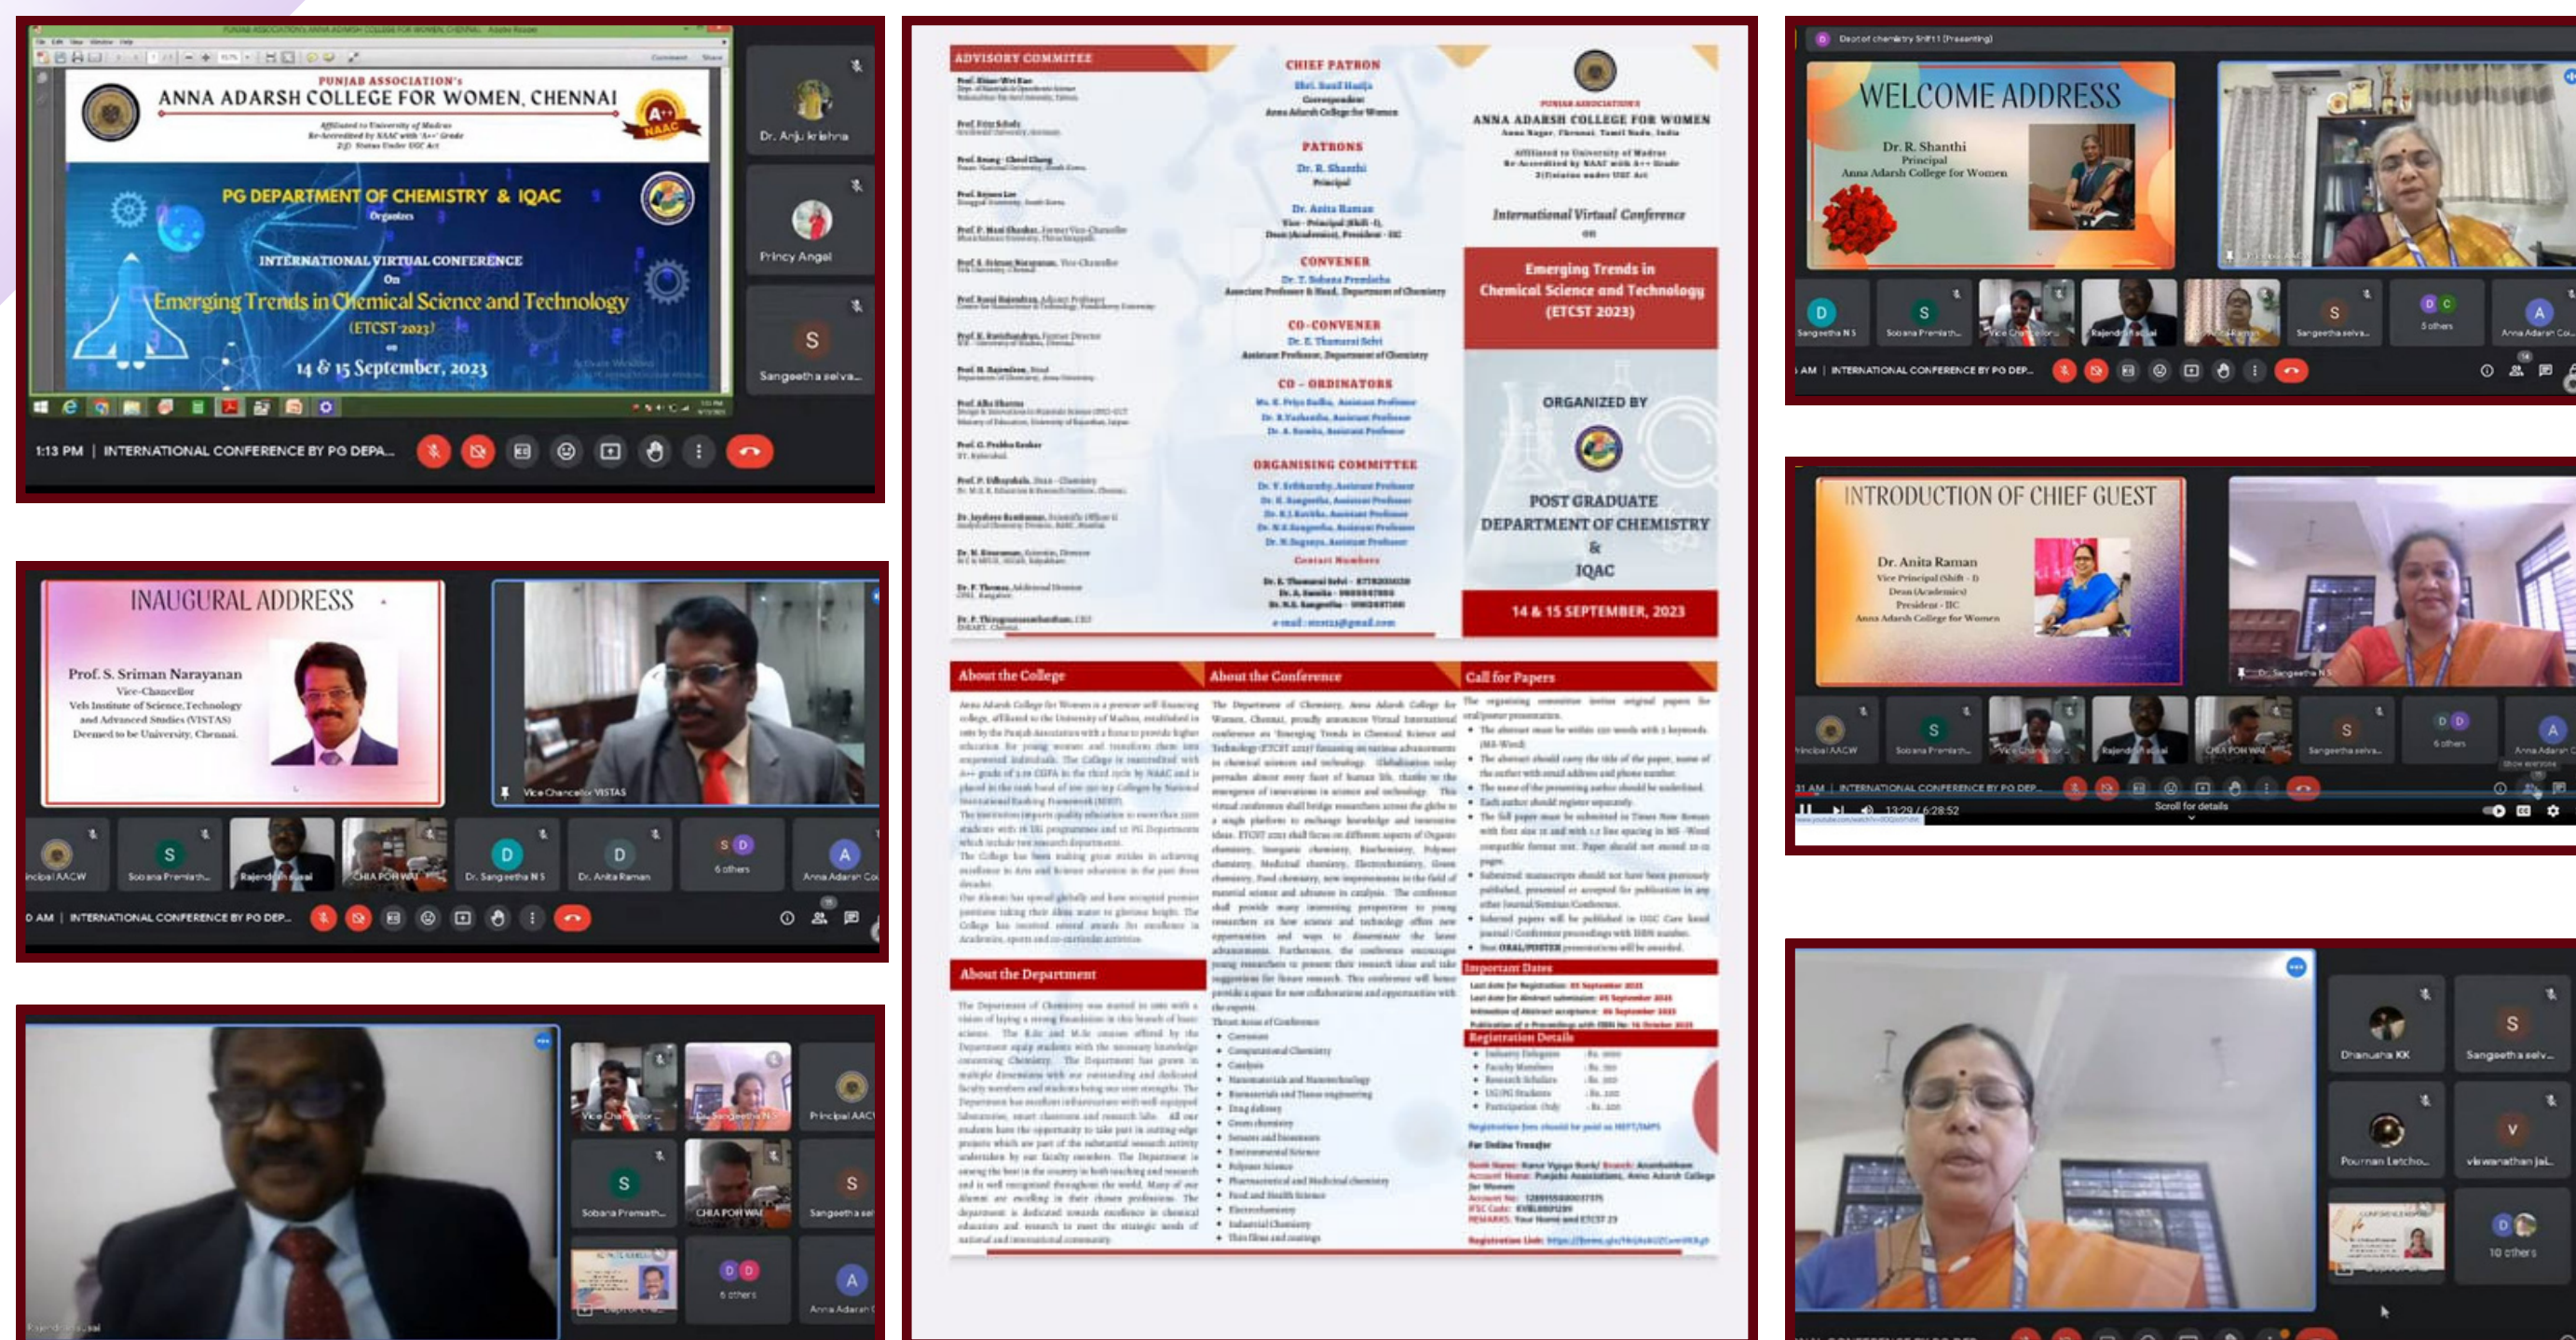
PUNJAB ASSOCIATION's
ANNA ADARSH COLLEGE FOR WOMEN, CHENNAI
Affiliated to University of Madras
Re-Accredited by NAAC with 'A++' Grade
2(f) Status Under UGC Act

PG DEPARTMENT OF CHEMISTRY & IQAC
Organizes
INTERNATIONAL VIRTUAL CONFERENCE
On
Emerging Trends in Chemical Science and Technology
(ETCST-2023)
on
14 & 15 September, 2023

Dr. Anju krishna
Princy Angel
S
Sangeetha selva...

1:13 PM | INTERNATIONAL CONFERENCE BY PG DEPA...

INAUGURAL ADDRESS
Prof. S. Sriman Narayanan
Vice-Chancellor
Vels Institute of Science,Technology and Advanced Studies (VISTAS)
Deemed to be University, Chennai.

Vice Chancellor VISTAS

incipal AACW
S
Sobana Premlath...
Rajendran
CHIA FOR WAI
D
Dr. Sangeetha N S
D
Dr. Anita Raman
S D
6 others
A
Anna Adarsh Co

0 AM | INTERNATIONAL CONFERENCE BY PG DEP...

Vice Chancellor
Dr. Sangeetha N S
Principal AAC
S
Sobana Premlath...
CHIA FOR WAI
S
Sangeetha sel
D D
6 others
A
Anna Adarsh

ADVISORY COMMITEE
CHIEF PATRON
PATRONS
Dr. R. Shanthi
Principal
Dr. Anita Raman
CONVENER
CO-CONVENER
CO - ORDINATORS
ORGANISING COMMITTEE
Contact Numbers

PUNJAB ASSOCIATION'S
ANNA ADARSH COLLEGE FOR WOMEN
Anna Nagar, Chennai, Tamil Nadu, India
International Virtual Conference
on
Emerging Trends in Chemical Science and Technology (ETCST 2023)
ORGANIZED BY
POST GRADUATE DEPARTMENT OF CHEMISTRY
&
IQAC
14 & 15 SEPTEMBER, 2023

About the College
About the Conference
Call for Papers
About the Department
Important Dates
Registration Details

Dept of chemistry Shift 1 (Presenting)
WELCOME ADDRESS
Dr. R. Shanthi
Principal
Anna Adarsh College for Women
D
Sangeetha N S
S
Sobana Premlath...
Vice Chancellor
Rajendran
S
Sangeetha selva...
D C
5 others
A
Anna Adarsh Co...
AM | INTERNATIONAL CONFERENCE BY PG DEP...

INTRODUCTION OF CHIEF GUEST
Dr. Anita Raman
Vice Principal (Shift - I)
Dean (Academics)
President - IIC
Anna Adarsh College for Women
Dr. Sangeetha N S
incipal AACW
S
Sobana Premlath...
Vice Chancellor
Rajendran
CHIA FOR WAI
S
Sangeetha selva...
D D
6 others
A
Anna Adarsh
31 AM | INTERNATIONAL CONFERENCE BY PG DEP...
13:29 / 6:28:52
Scroll for details

Dhanusha KK
S
Sangeetha selv...
Pournan Letcho...
V
viswanathan jai...
D
10 others